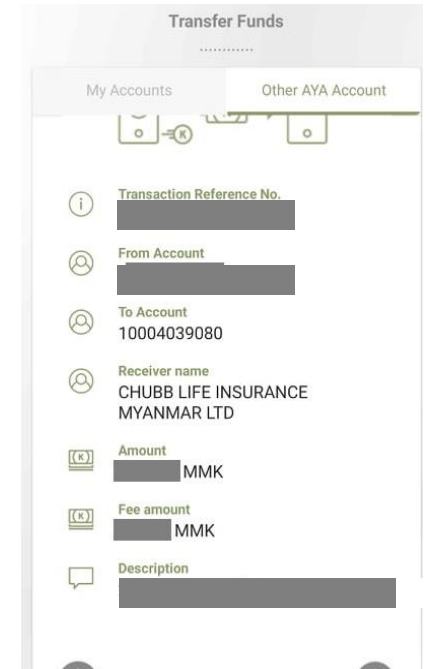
Transfer Funds

My Accounts

Other AYA Account

Transaction Reference No.
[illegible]

From Account
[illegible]

To Account
10004039080

Receiver name
CHUBB LIFE INSURANCE MYANMAR LTD

Amount
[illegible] MMK

Fee amount
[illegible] MMK

Description
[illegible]